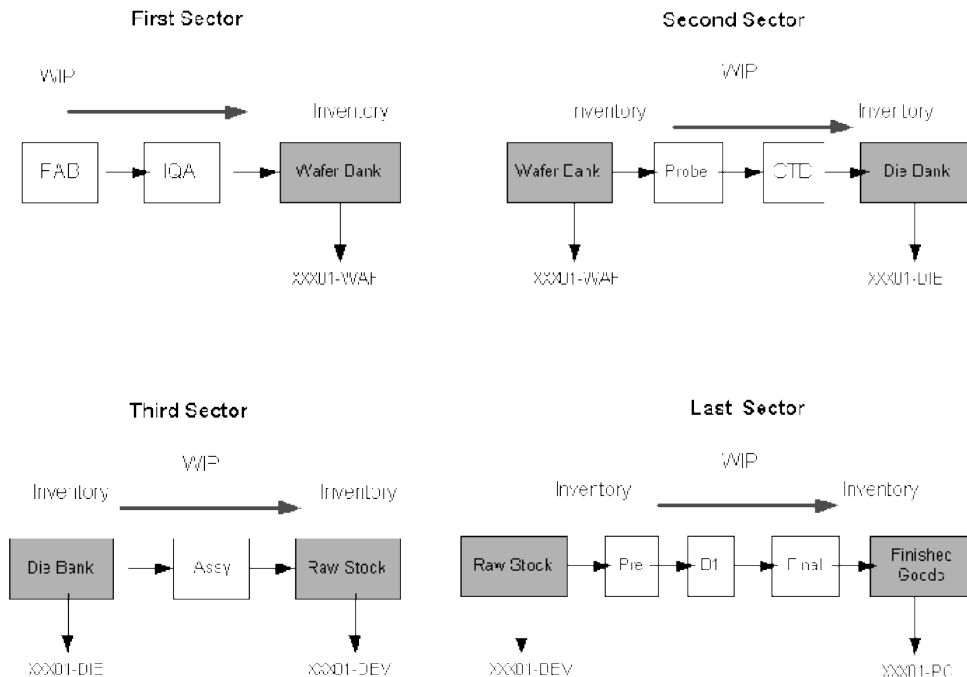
First Sector

WIP

Inventory

FAB

IQA

Wafer Bank

XXX01-WAF

Second Sector

WIP

Inventory

Inventory

Wafer Bank

Probe

CTD

Die Bank

XXX01-WAF

XXX01-DIE

Third Sector

WIP

Inventory

Inventory

Die Bank

Assy

Raw Stock

XXX01-DIE

XXX01-DEV

Last Sector

WIP

Inventory

Inventory

Raw Stock

Pre

D1

Final

Finished Goods

XXX01-DEV

XXX01-PC